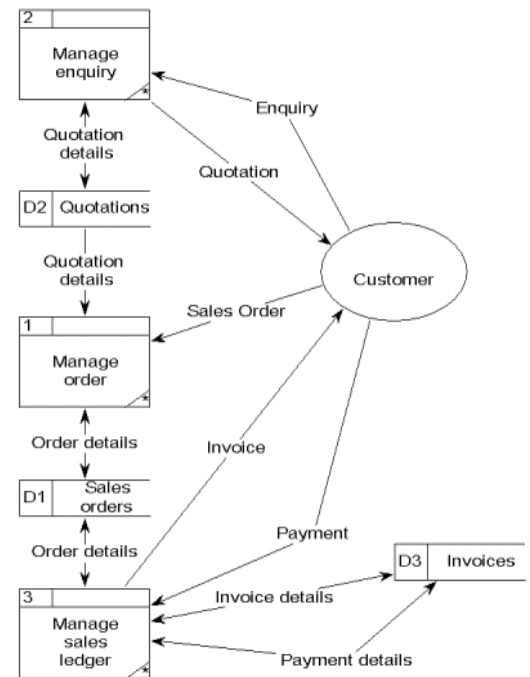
2

Manage enquiry

*

Enquiry

Quotation details

Quotation

D2 Quotations

Quotation details

Customer

Sales Order

1

Manage order

*

Order details

Invoice

D1 Sales orders

Order details

Payment

D3 Invoices

3

Invoice details

Manage sales ledger

*

Payment details